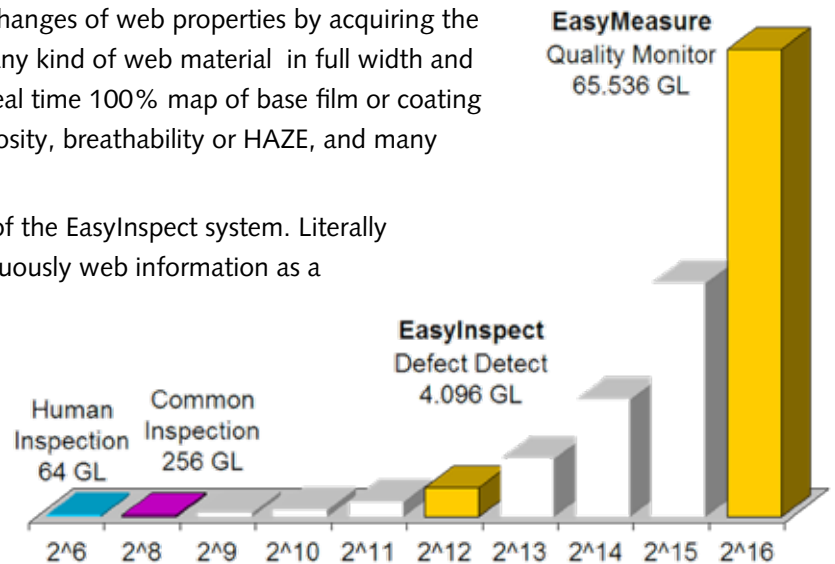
hanges of web properties by acquiring the
ny kind of web material in full width and
eal time 100% map of base film or coating
osity, breathability or HAZE, and many

of the EasyInspect system. Literally
uously web information as a

EasyMeasure
Quality Monitor
65.536 GL

EasyInspect
Defect Detect
4.096 GL

Human Inspection 64 GL

Common Inspection 256 GL

2^6 2^8 2^9 2^10 2^11 2^12 2^13 2^14 2^15 2^16